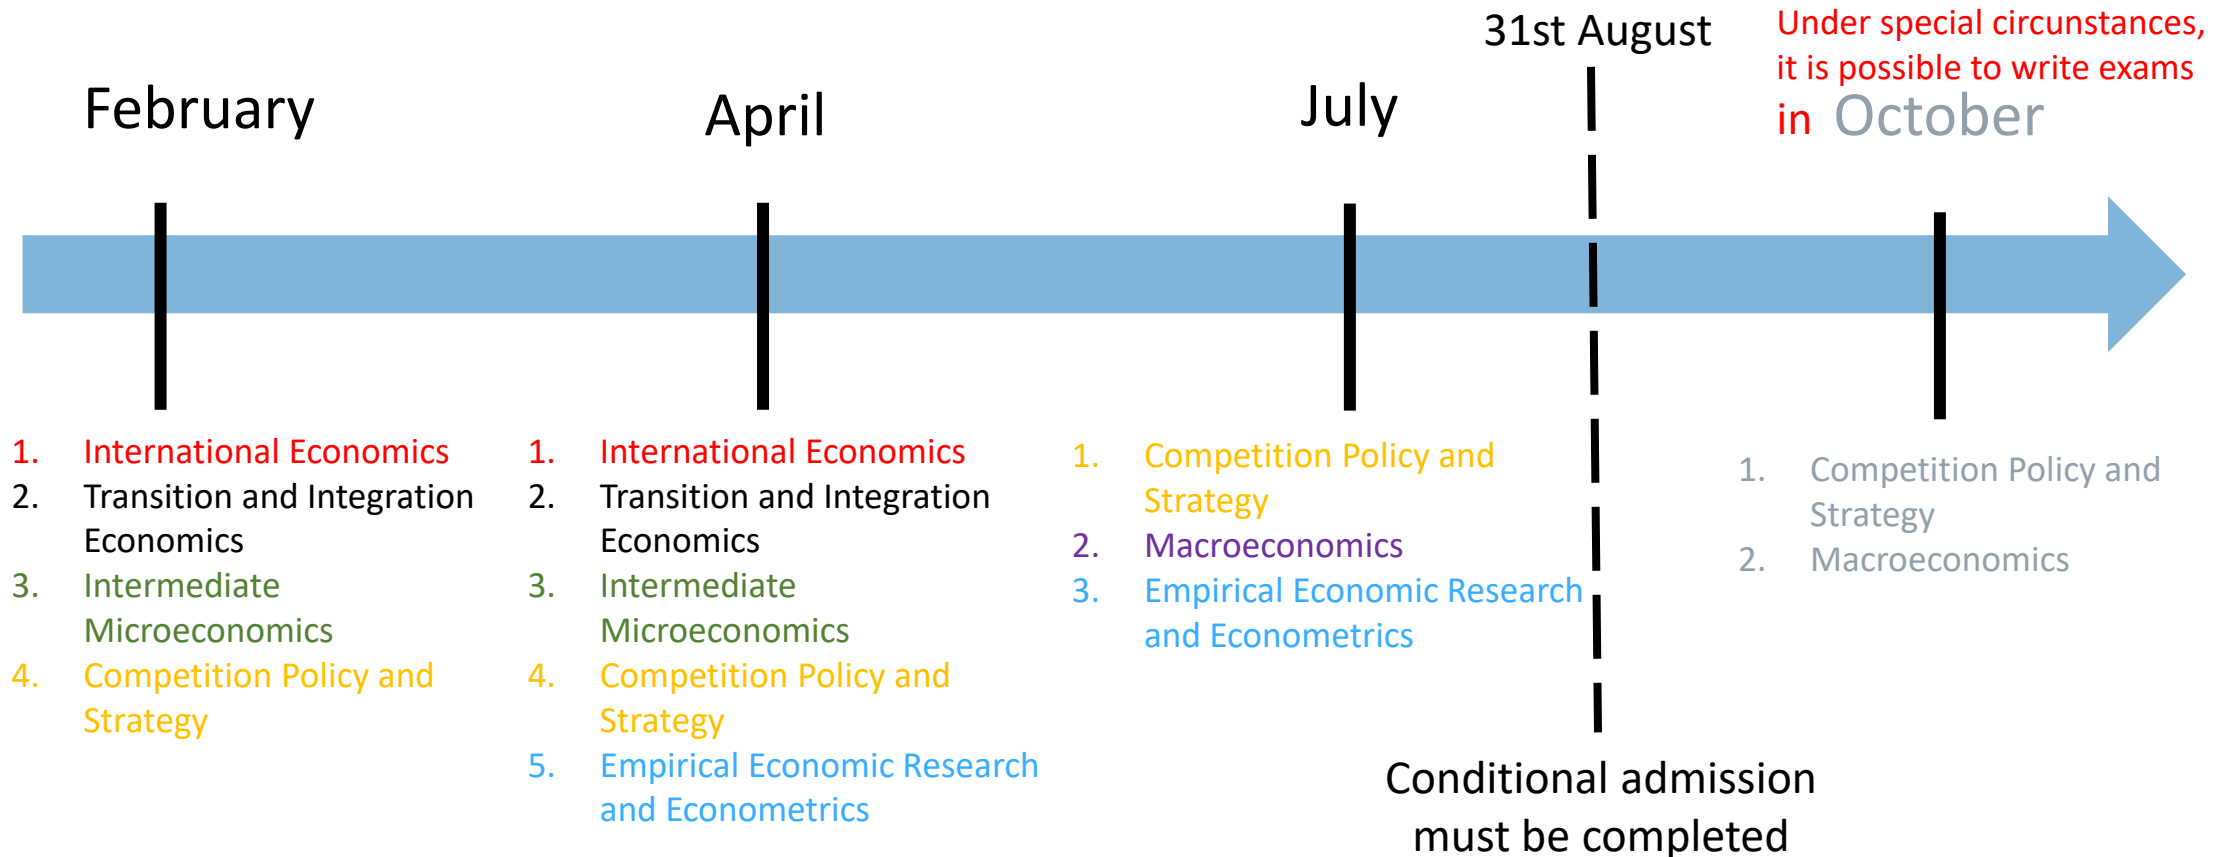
February

April

July

31st August

Under special circumstances, it is possible to write exams in October

1. International Economics
2. Transition and Integration Economics
3. Intermediate Microeconomics
4. Competition Policy and Strategy

1. International Economics
2. Transition and Integration Economics
3. Intermediate Microeconomics
4. Competition Policy and Strategy
5. Empirical Economic Research and Econometrics

1. Competition Policy and Strategy
2. Macroeconomics
3. Empirical Economic Research and Econometrics

Conditional admission must be completed

1. Competition Policy and Strategy
2. Macroeconomics